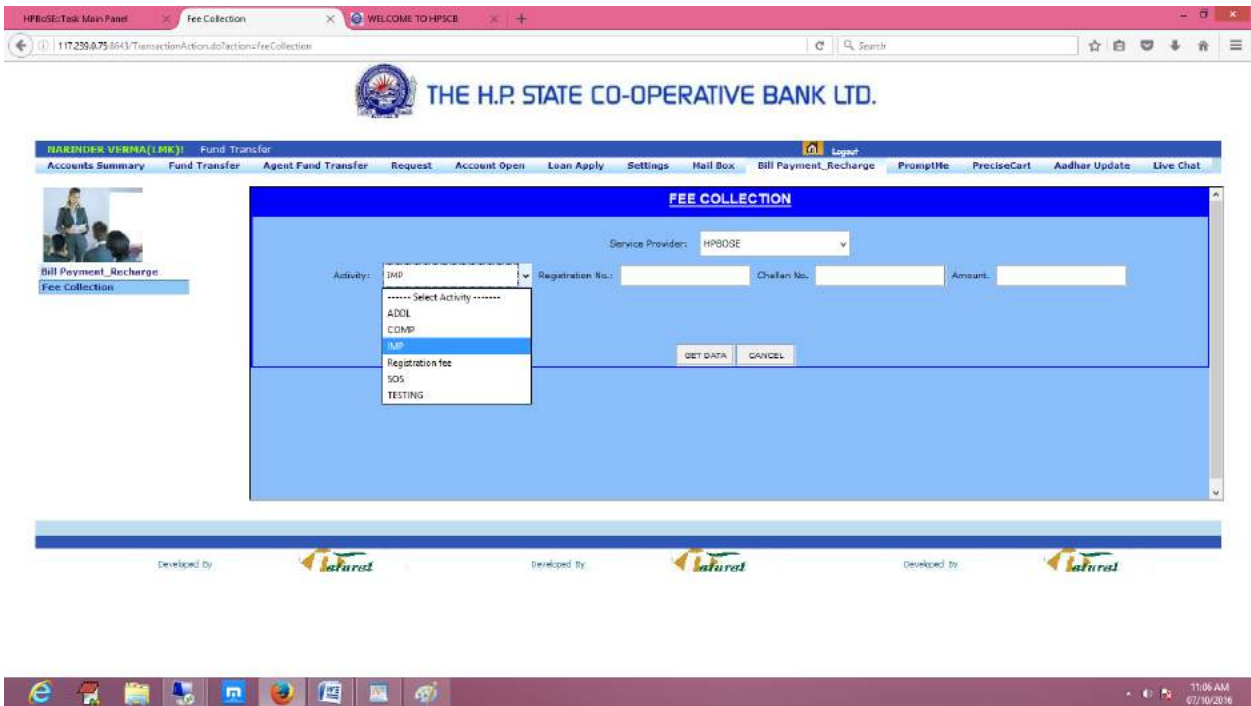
HPBoSE::Task Main Panel
Fee Collection
WELCOME TO HPSCB
117.239.0.75:8443/TransactionAction.do?action=feeCollection
Search

THE H.P. STATE CO-OPERATIVE BANK LTD.

NARINDER VERMA(LMK)! Fund Transfer
Logout

Accounts Summary | Fund Transfer | Agent Fund Transfer | Request | Account Open | Loan Apply | Settings | Mail Box | Bill Payment_Recharge | PromptMe | PreciseCart | Aadhar Update | Live Chat

Bill Payment_Recharge
Fee Collection

FEE COLLECTION

Service Provider: HPBOSE

Activity: IMP
Registration No.:
Challan No.
Amount.

------ Select Activity -------
ADDL
COMP
IMP
Registration fee
SOS
TESTING

GET DATA
CANCEL

Developed By
Natural
Developed By
Natural
Developed By
Natural

11:06 AM
07/10/2016